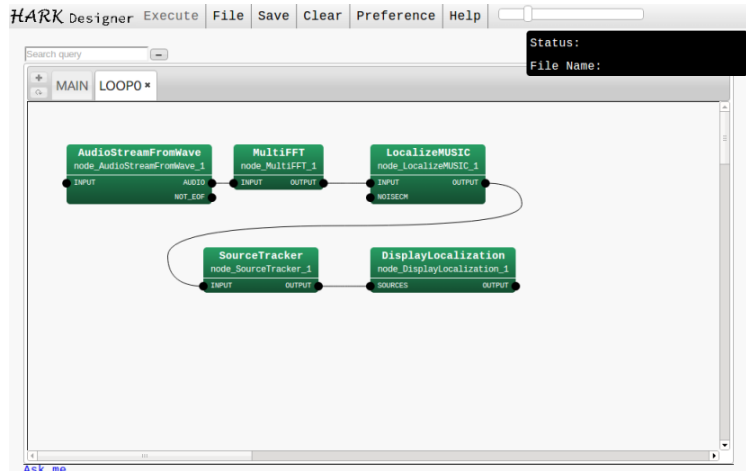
HARK Designer Execute File Save Clear Preference Help

Status:
File Name:

Search query

MAIN LOOP0 ×

AudioStreamFromWave
node_AudioStreamFromWave_1
INPUT AUDIO
NOT_EOF

MultiFFT
node_MultiFFT_1
INPUT OUTPUT

LocalizeMUSIC
node_LocalizeMUSIC_1
INPUT OUTPUT
NOISECM

SourceTracker
node_SourceTracker_1
INPUT OUTPUT

DisplayLocalization
node_DisplayLocalization_1
SOURCES OUTPUT

Ask me